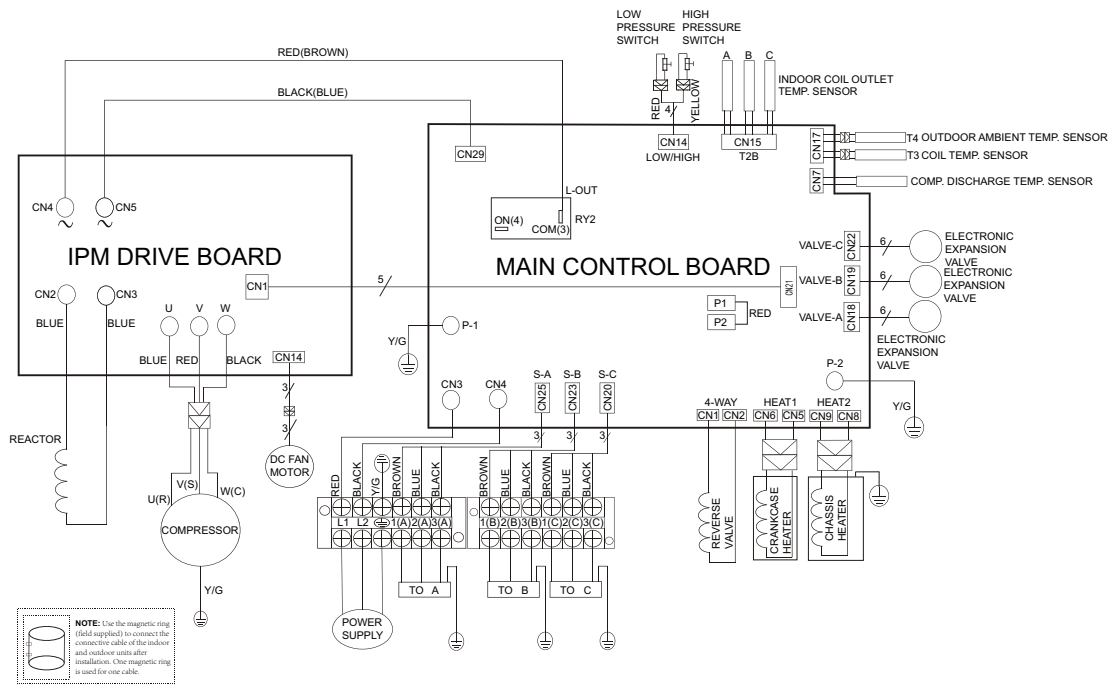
LOW PRESSURE SWITCH
HIGH PRESSURE SWITCH
A B C
INDOOR COIL OUTLET TEMP. SENSOR
RED(BROWN)
BLACK(BLUE)
RED
4
YELLOW
CN14
LOW/HIGH
CN15
T2B
CN17
T4 OUTDOOR AMBIENT TEMP. SENSOR
T3 COIL TEMP. SENSOR
CN7
COMP. DISCHARGE TEMP. SENSOR
CN29
L-OUT
CN4
CN5
ON(4)
COM(3)
RY2
IPM DRIVE BOARD
MAIN CONTROL BOARD
VALVE-C
CN22
6
ELECTRONIC EXPANSION VALVE
VALVE-B
CN19
6
ELECTRONIC EXPANSION VALVE
CN21
CN1
5
P1
P2
RED
VALVE-A
CN18
6
ELECTRONIC EXPANSION VALVE
CN2
CN3
BLUE
BLUE
U V W
BLUE RED BLACK
CN14
Y/G
P-1
P-2
Y/G
CN3
CN4
S-A
S-B
S-C
CN25
CN23
CN20
4-WAY
CN1 CN2
HEAT1
CN6 CN5
HEAT2
CN9 CN8
3
3
3
3
3
REACTOR
DC FAN MOTOR
V(S)
U(R)
W(C)
COMPRESSOR
Y/G
RED
BLACK
Y/G
BROWN
BLUE
BLACK
BROWN
BLUE
BLACK
BROWN
BLUE
BLACK
L1 L2 1(A) 2(A) 3(A) 1(B) 2(B) 3(B) 1(C) 2(C) 3(C)
TO A
TO B
TO C
REVERSE VALVE
CRANKCASE HEATER
CHASSIS HEATER
POWER SUPPLY
NOTE: Use the magnetic ring (field supplied) to connect the connective cable of the indoor and outdoor units after installation. One magnetic ring is used for one cable.